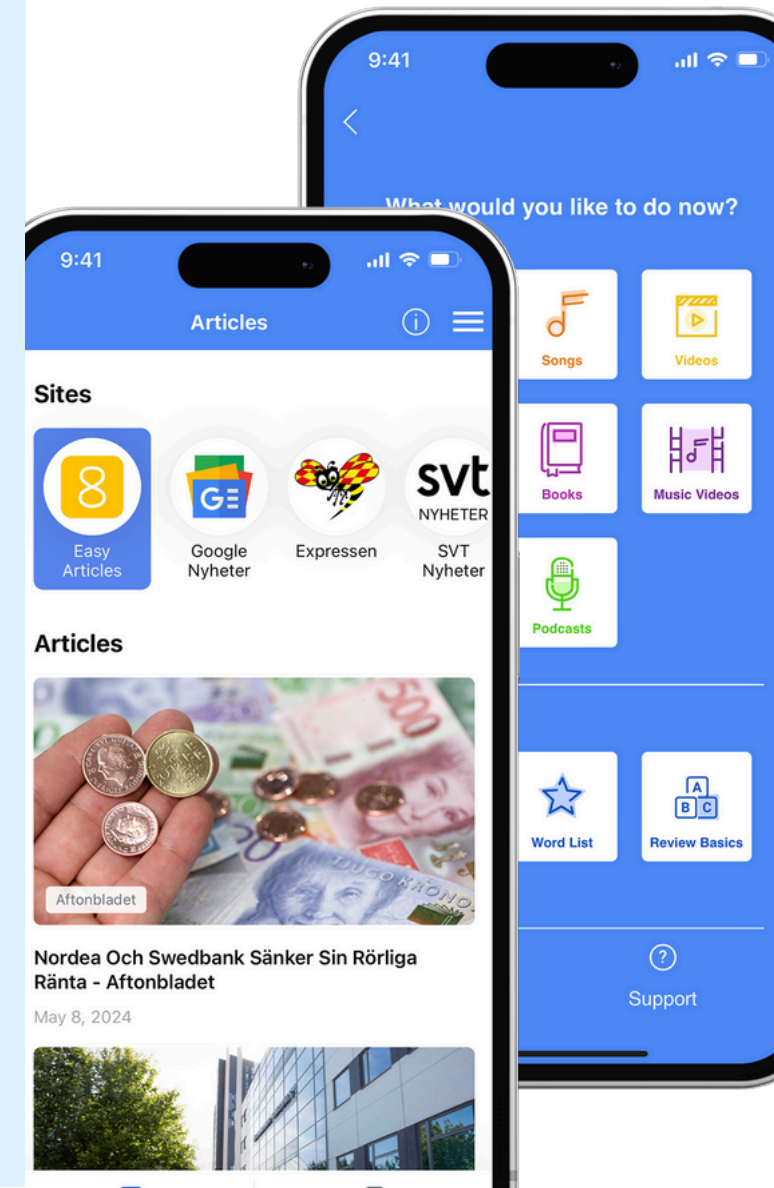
9:41

What would you like to do now?

Songs

Videos

Books

Music Videos

Podcasts

Word List

A B C

Review Basics

Support

9:41

Articles

Sites

8

Easy Articles

GE

Google Nyheter

Expressen

svt NYHETER

SVT Nyheter

Articles

500

Aftonbladet

Nordea Och Swedbank Sänker Sin Rörliga Ränta - Aftonbladet

May 8, 2024